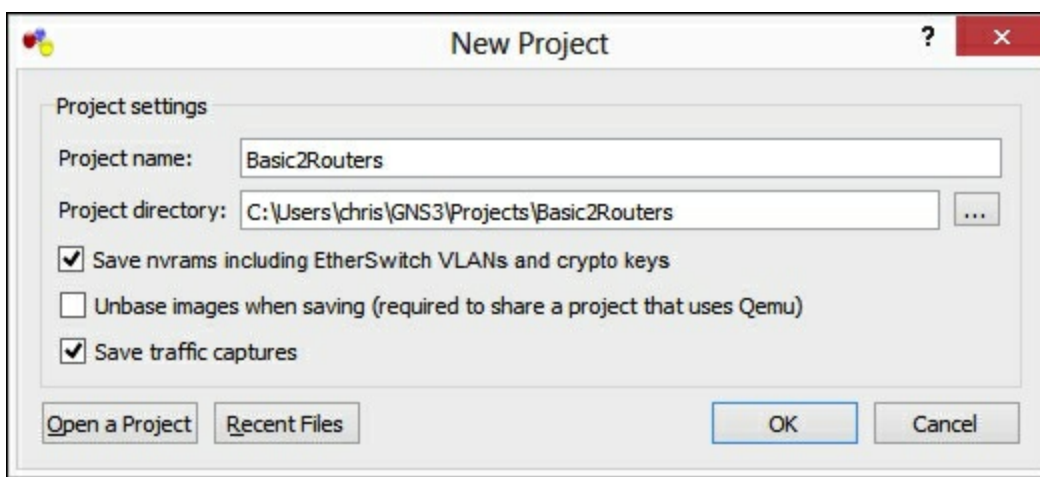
New Project

?

×

Project settings

Project name: Basic2Routers

Project directory: C:\Users\chris\GNS3\Projects\Basic2Routers ...

Save nvrams including EtherSwitch VLANs and crypto keys

Unbase images when saving (required to share a project that uses Qemu)

Save traffic captures

Open a Project

Recent Files

OK

Cancel